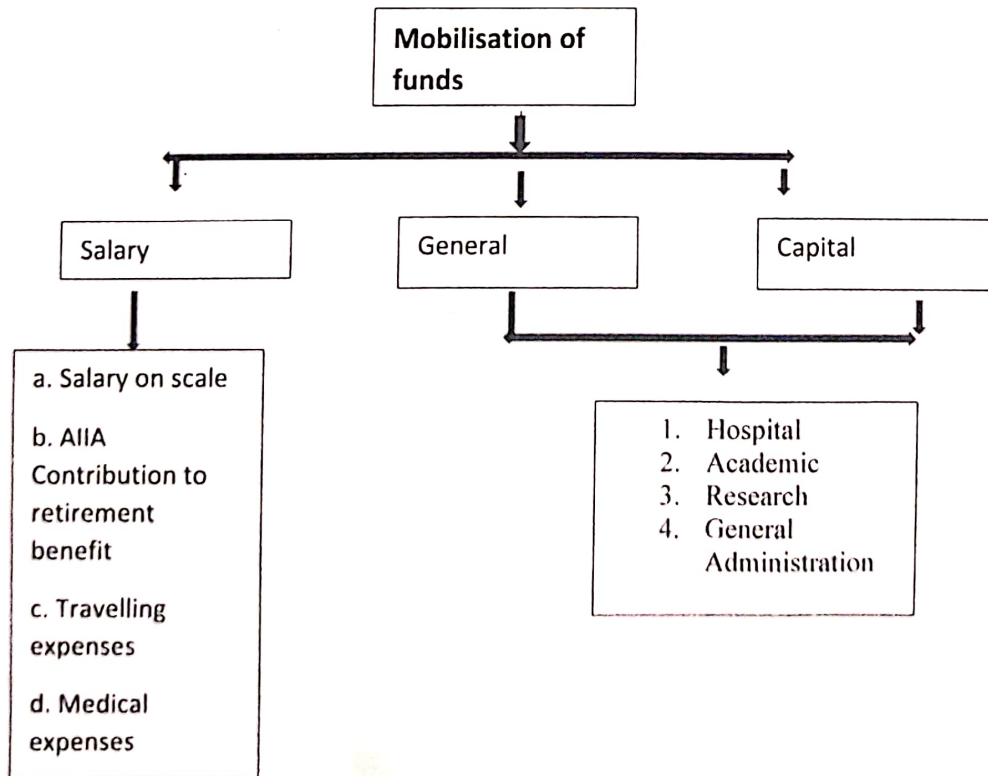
Mobilisation of funds

Salary

General

Capital

a. Salary on scale

b. AIIA Contribution to retirement benefit

c. Travelling expenses

d. Medical expenses

1. Hospital
2. Academic
3. Research
4. General Administration